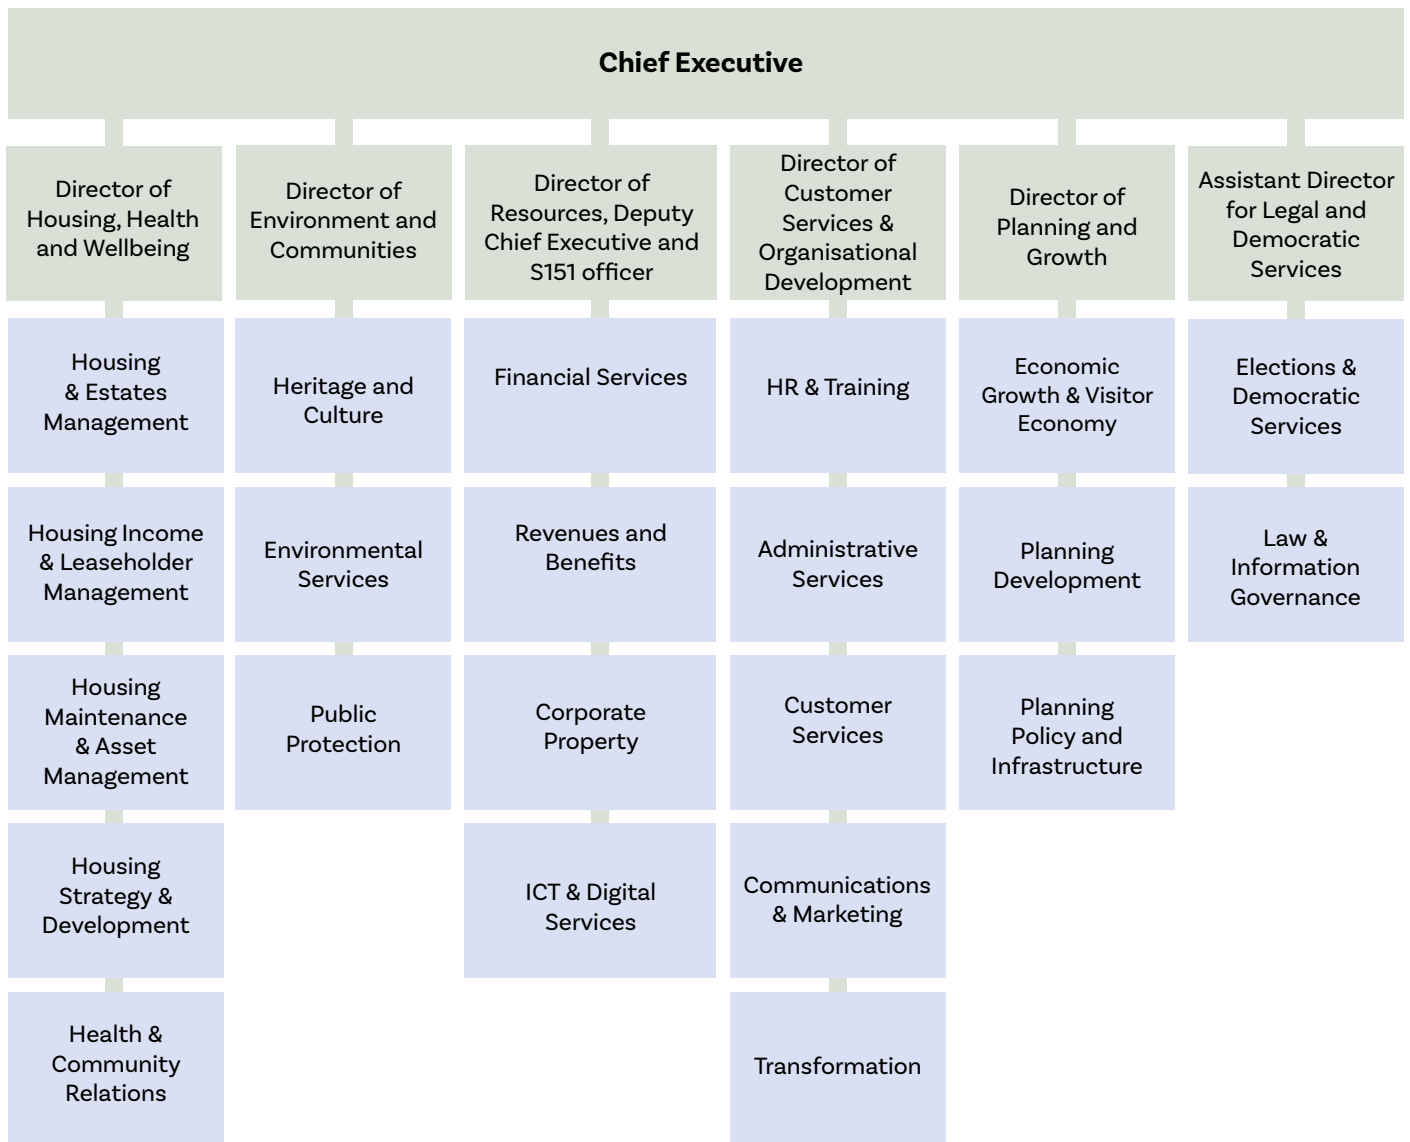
Chief Executive

Director of Housing, Health and Wellbeing

Housing & Estates Management

Housing Income & Leaseholder Management

Housing Maintenance & Asset Management

Housing Strategy & Development

Health & Community Relations

Director of Environment and Communities

Heritage and Culture

Environmental Services

Public Protection

Director of Resources, Deputy Chief Executive and S151 officer

Financial Services

Revenues and Benefits

Corporate Property

ICT & Digital Services

Director of Customer Services & Organisational Development

HR & Training

Administrative Services

Customer Services

Communications & Marketing

Transformation

Director of Planning and Growth

Economic Growth & Visitor Economy

Planning Development

Planning Policy and Infrastructure

Assistant Director for Legal and Democratic Services

Elections & Democratic Services

Law & Information Governance